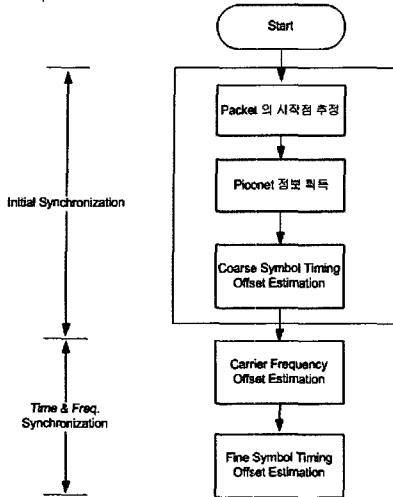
Start

Initial Synchronization

Packet 의 시작점 추정

Piconet 정보 획득

Coarse Symbol Timing Offset Estimation

Time & Freq. Synchronization

Carrier Frequency Offset Estimation

Fine Symbol Timing Offset Estimation